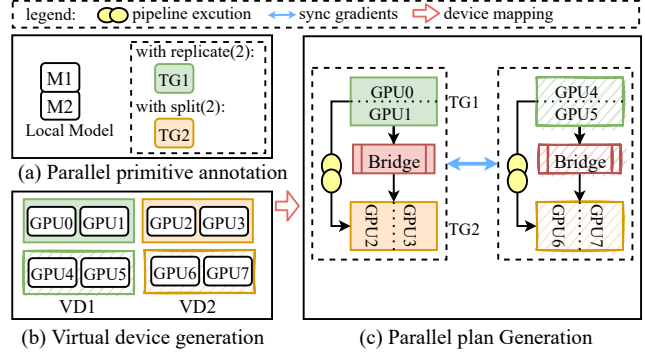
legend: pipeline excution sync gradients device mapping

M1
M2
Local Model

with replicate(2):
TG1
with split(2):
TG2

(a) Parallel primitive annotation

GPU0 GPU1
GPU2 GPU3
GPU4 GPU5
GPU6 GPU7
VD1 VD2

(b) Virtual device generation

GPU0
GPU1
TG1
Bridge
GPU2
GPU3
TG2

GPU4
GPU5
Bridge
GPU6
GPU7

(c) Parallel plan Generation